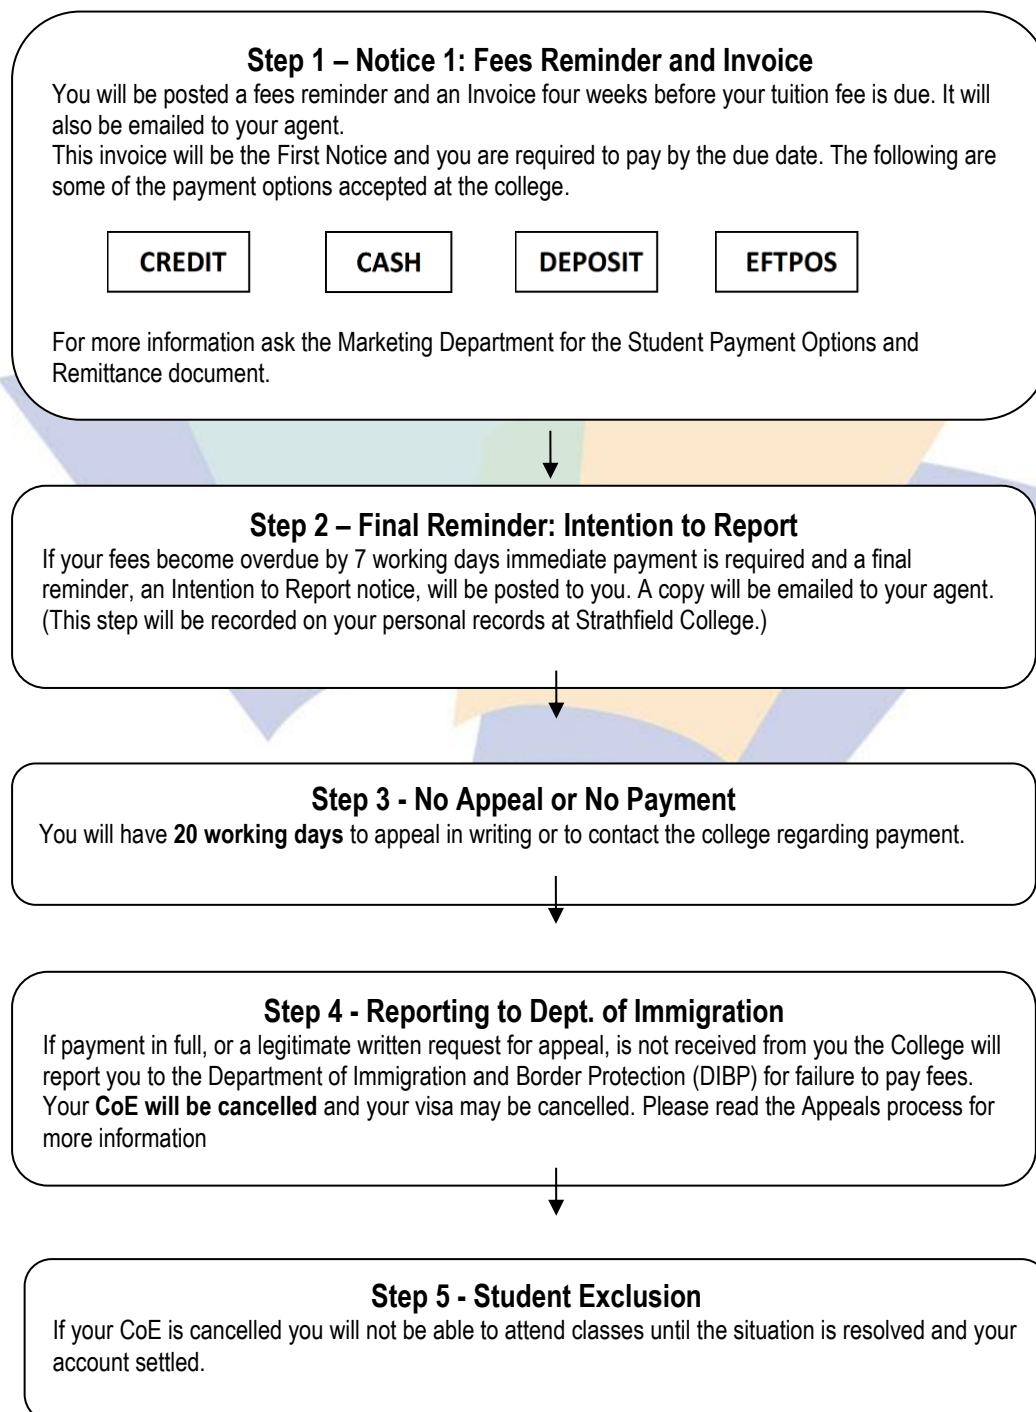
Step 1 – Notice 1: Fees Reminder and Invoice
You will be posted a fees reminder and an Invoice four weeks before your tuition fee is due. It will also be emailed to your agent.
This invoice will be the First Notice and you are required to pay by the due date. The following are some of the payment options accepted at the college.

CREDIT

CASH

DEPOSIT

EFTPOS

For more information ask the Marketing Department for the Student Payment Options and Remittance document.

Step 2 – Final Reminder: Intention to Report
If your fees become overdue by 7 working days immediate payment is required and a final reminder, an Intention to Report notice, will be posted to you. A copy will be emailed to your agent. (This step will be recorded on your personal records at Strathfield College.)

Step 3 - No Appeal or No Payment
You will have **20 working days** to appeal in writing or to contact the college regarding payment.

Step 4 - Reporting to Dept. of Immigration
If payment in full, or a legitimate written request for appeal, is not received from you the College will report you to the Department of Immigration and Border Protection (DIBP) for failure to pay fees. Your **CoE will be cancelled** and your visa may be cancelled. Please read the Appeals process for more information

Step 5 - Student Exclusion
If your CoE is cancelled you will not be able to attend classes until the situation is resolved and your account settled.